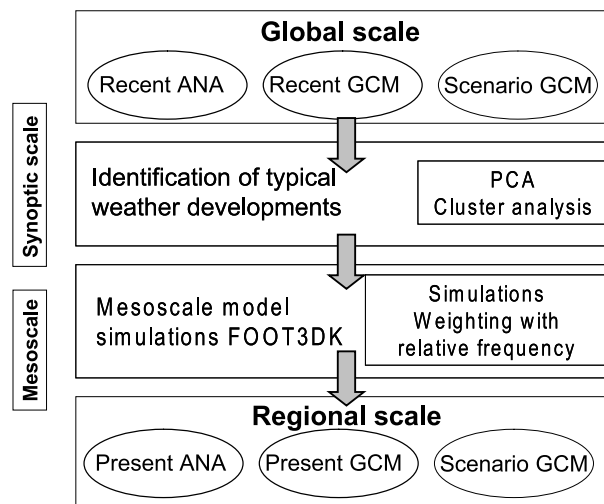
Global scale

Recent ANA

Recent GCM

Scenario GCM

Synoptic scale

Identification of typical weather developments

PCA
Cluster analysis

Mesoscale

Mesoscale model simulations FOOT3DK

Simulations
Weighting with relative frequency

Regional scale

Present ANA

Present GCM

Scenario GCM